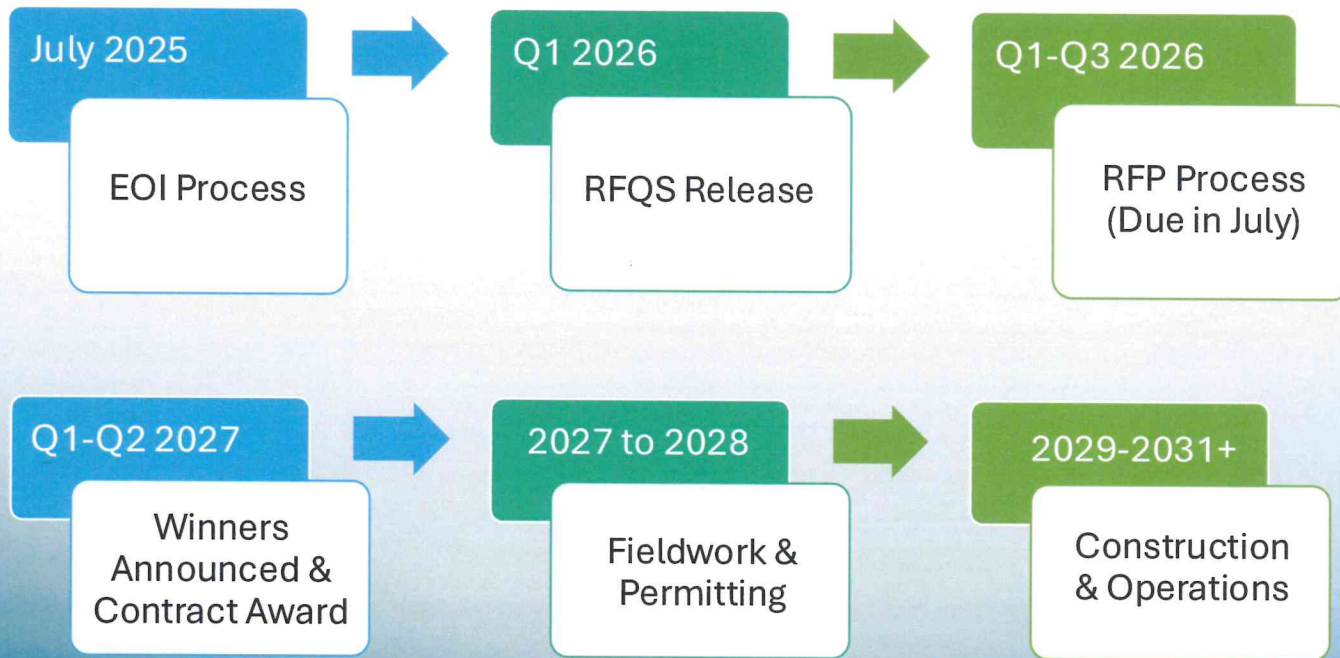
July 2025

EOI Process

Q1 2026

RFQS Release

Q1-Q3 2026

RFP Process (Due in July)

Q1-Q2 2027

Winners Announced & Contract Award

2027 to 2028

Fieldwork & Permitting

2029-2031+

Construction & Operations